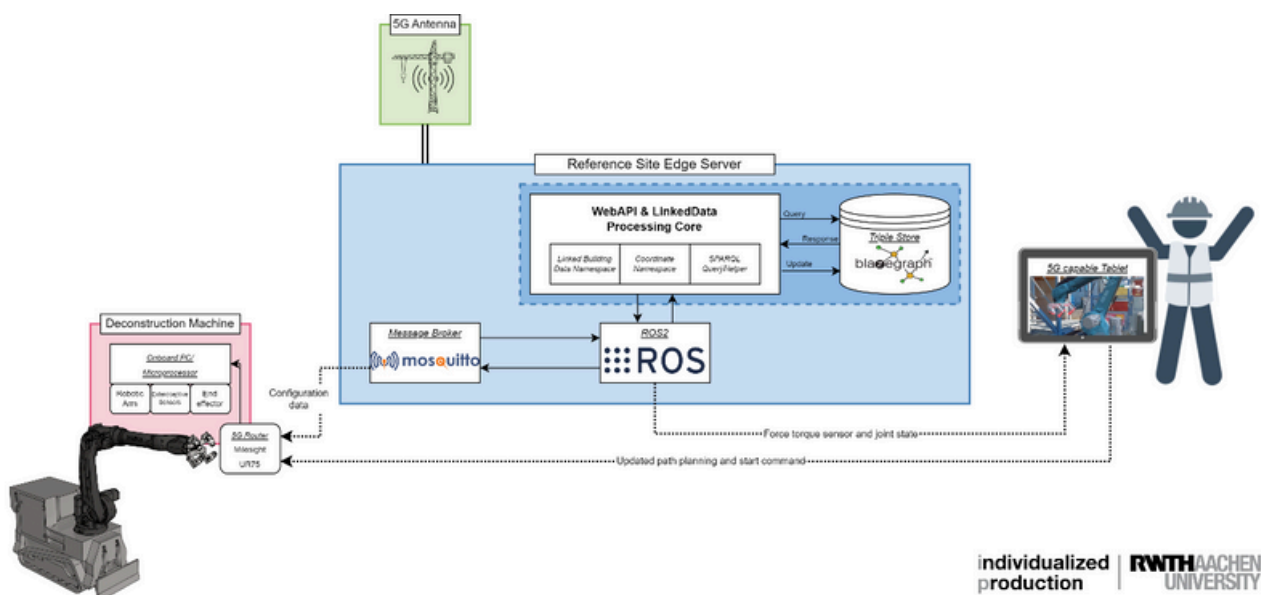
5G Antenna

Reference Site Edge Server

WebAPI & LinkedData Processing Core

Linked Building Data Namespace

Coordinate Namespace

SPARQL QueryHelper

Query

Response

Update

Triple Store

blazegraph

Message Broker

mosquitto

ROS2

ROS

Deconstruction Machine

Onboard PC/ Microprocessor

Robotic Arm

Exteroceptive Sensors

End effector

Configuration data

5G Router

Milesight

UR75

5G capable Tablet

Force torque sensor and joint state

Updated path planning and start command

individualized production

RWTHAACHEN UNIVERSITY